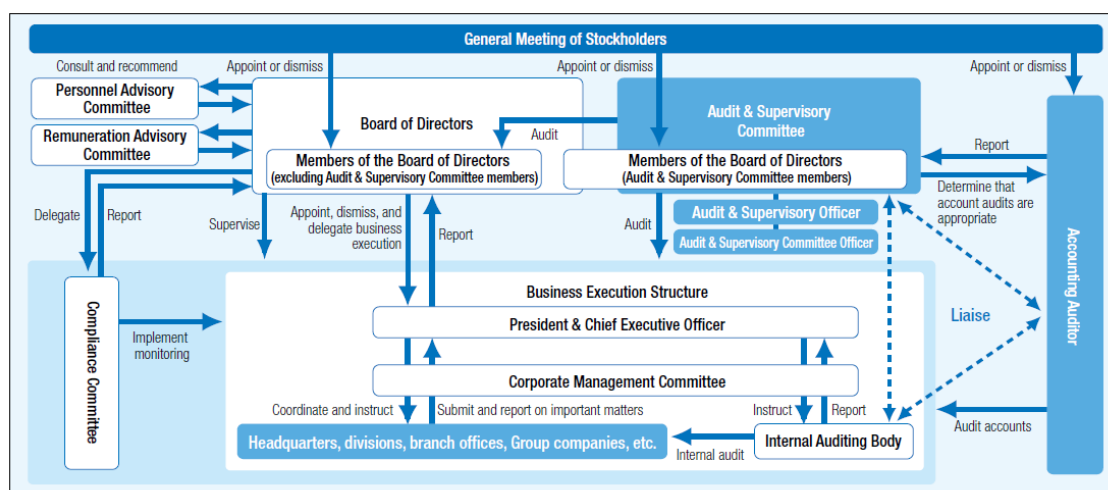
General Meeting of Stockholders

Consult and recommend

Appoint or dismiss

Appoint or dismiss

Appoint or dismiss

Personnel Advisory Committee

Remuneration Advisory Committee

Board of Directors

Audit

Audit & Supervisory Committee

Members of the Board of Directors (excluding Audit & Supervisory Committee members)

Members of the Board of Directors (Audit & Supervisory Committee members)

Report

Determine that account audits are appropriate

Delegate

Report

Supervise

Appoint, dismiss, and delegate business execution

Report

Audit

Audit & Supervisory Officer

Audit & Supervisory Committee Officer

Accounting Auditor

Compliance Committee

Business Execution Structure

Liaise

Implement monitoring

President & Chief Executive Officer

Corporate Management Committee

Coordinate and instruct

Submit and report on important matters

Instruct

Report

Audit accounts

Headquarters, divisions, branch offices, Group companies, etc.

Internal Auditing Body

Internal audit